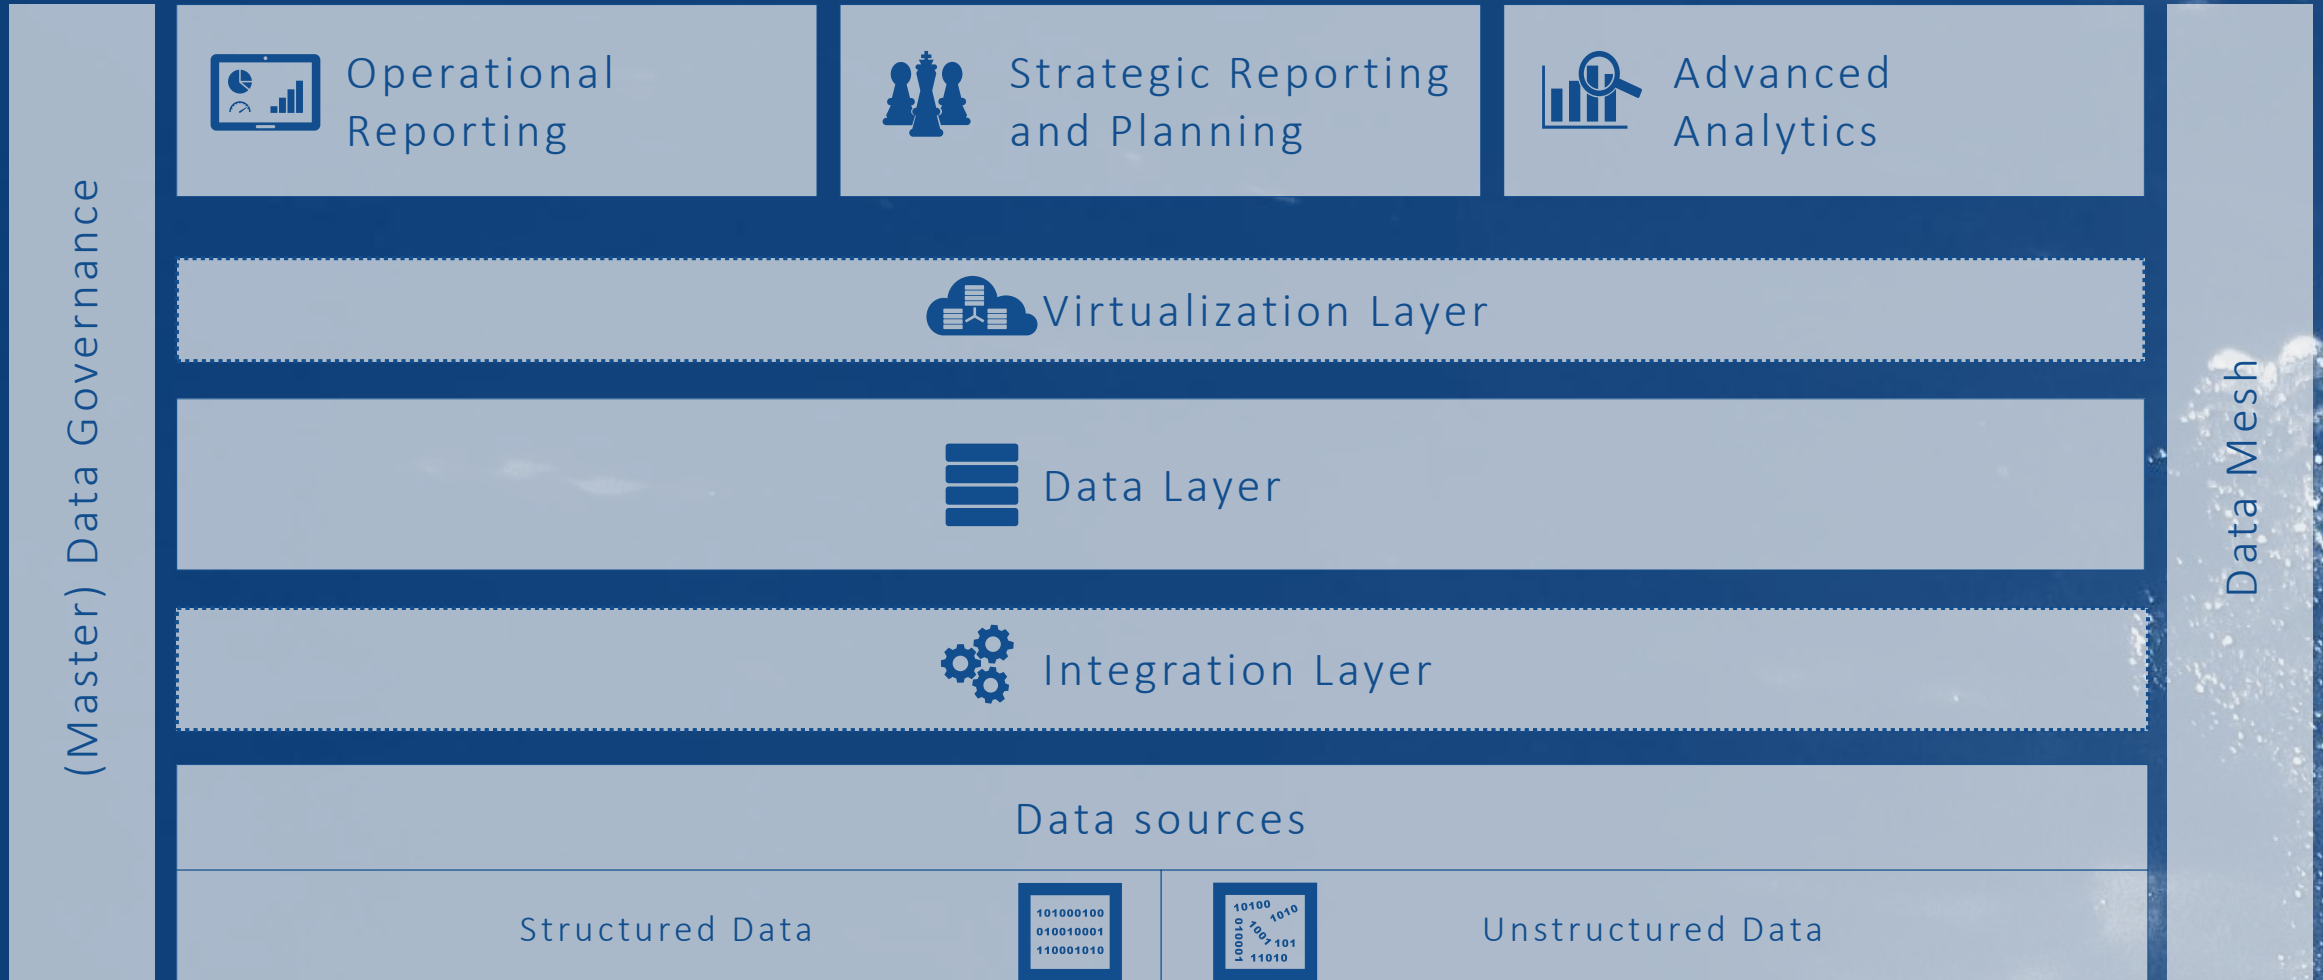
(Master) Data Governance

Operational Reporting

Strategic Reporting and Planning

Advanced Analytics

Virtualization Layer

Data Layer

Integration Layer

Data sources

Structured Data

101000100
010010001
110001010

10100
1010
1001
101
0100001
11010

Unstructured Data

Data Mesh